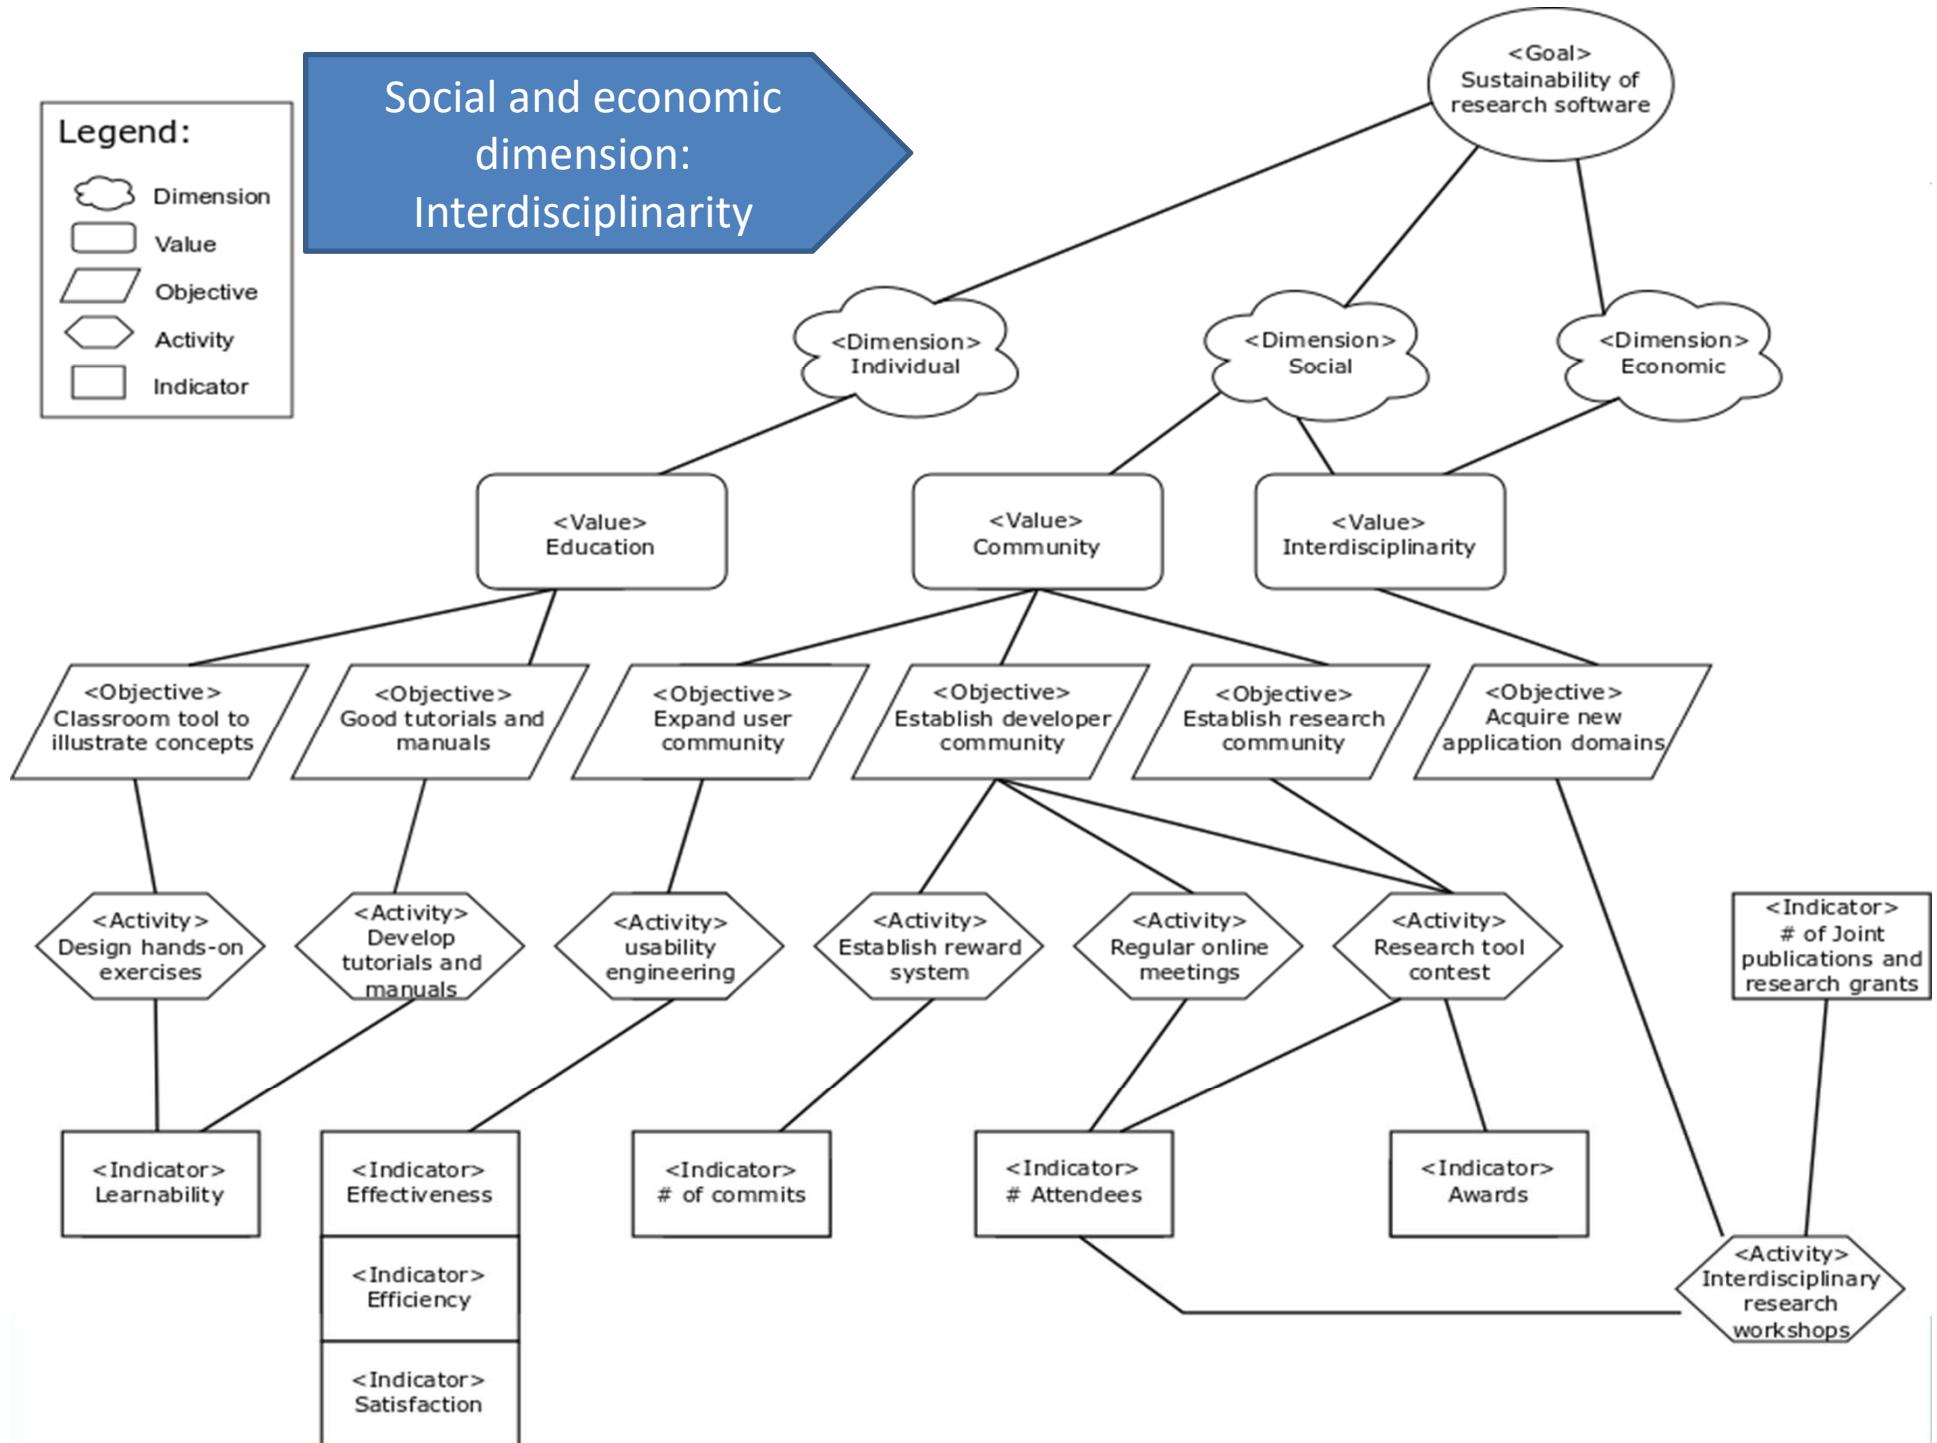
Legend:
Dimension
Value
Objective
Activity
Indicator

Social and economic dimension: Interdisciplinarity

<Goal>
Sustainability of research software

<Dimension>
Individual

<Dimension>
Social

<Dimension>
Economic

<Value>
Education

<Value>
Community

<Value>
Interdisciplinarity

<Objective>
Classroom tool to illustrate concepts

<Objective>
Good tutorials and manuals

<Objective>
Expand user community

<Objective>
Establish developer community

<Objective>
Establish research community

<Objective>
Acquire new application domains

<Activity>
Design hands-on exercises

<Activity>
Develop tutorials and manuals

<Activity>
usability engineering

<Activity>
Establish reward system

<Activity>
Regular online meetings

<Activity>
Research tool contest

<Indicator>
# of Joint publications and research grants

<Indicator>
Learnability

<Indicator>
Effectiveness

<Indicator>
Efficiency

<Indicator>
Satisfaction

<Indicator>
# of commits

<Indicator>
# Attendees

<Indicator>
Awards

<Activity>
Interdisciplinary research workshops